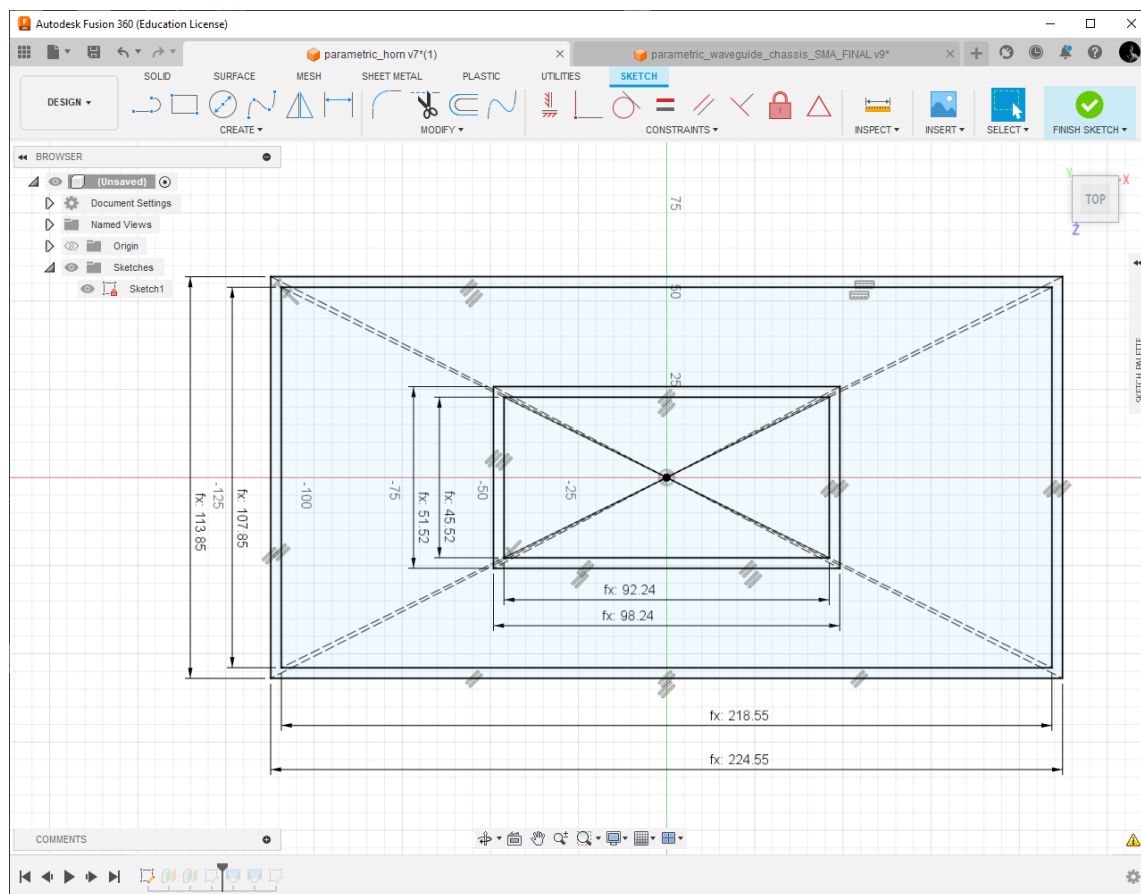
Autodesk Fusion 360 (Education License)

parametric_horn v7*(1)
parametric_waveguide_chassis_SMA_FINAL v9*

SOLID SURFACE MESH SHEET METAL PLASTIC UTILITIES SKETCH

DESIGN ▾
CREATE ▾
MODIFY ▾
CONSTRAINTS ▾
INSPECT ▾
INSERT ▾
SELECT ▾
FINISH SKETCH ▾

BROWSER
(Unsaved)
Document Settings
Named Views
Origin
Sketches
Sketch1

TOP
X
Z

SKETCH PALETTE

75
50
25
-125
-100
-75
-50
-25

fx: 113.85
fx: 107.85
fx: 51.52
fx: 45.52
fx: 92.24
fx: 98.24
fx: 218.55
fx: 224.55

COMMENTS